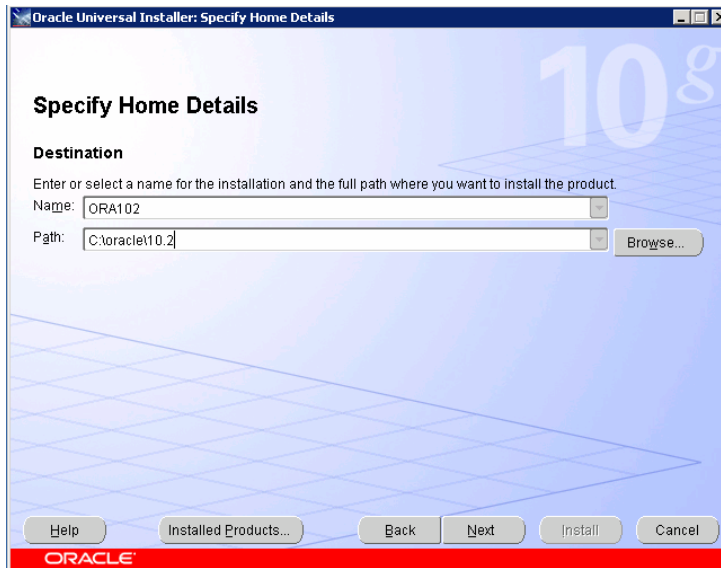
Oracle Universal Installer: Specify Home Details

10g

Specify Home Details

Destination

Enter or select a name for the installation and the full path where you want to install the product.

Name: ORA102

Path: C:\oracle\10.2

Browse...

Help

Installed Products...

Back

Next

Install

Cancel

ORACLE